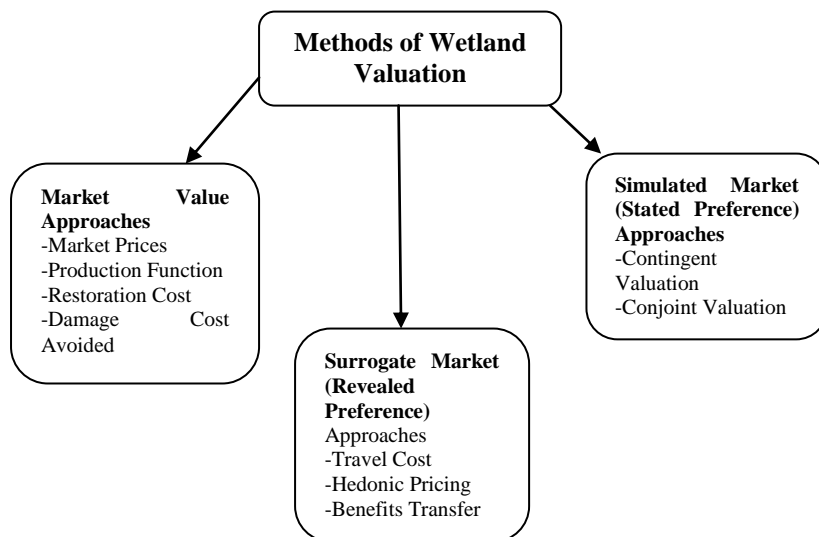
Methods of Wetland Valuation

Market Value Approaches
-Market Prices
-Production Function
-Restoration Cost
-Damage Cost Avoided

Surrogate Market (Revealed Preference)
Approaches
-Travel Cost
-Hedonic Pricing
-Benefits Transfer

Simulated Market (Stated Preference) Approaches
-Contingent Valuation
-Conjoint Valuation